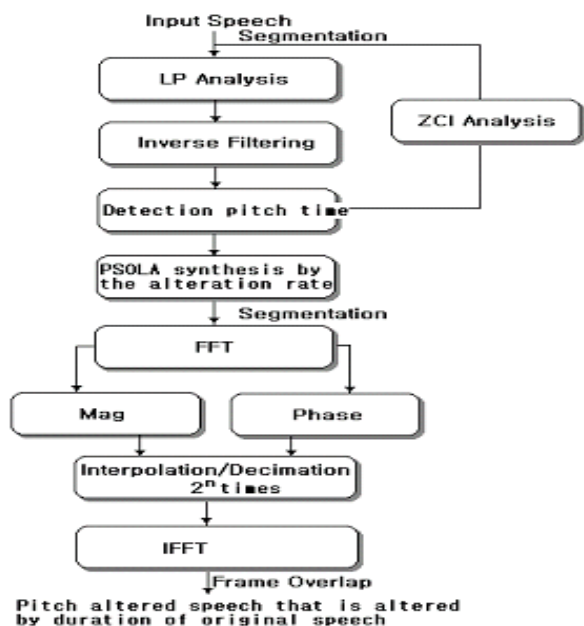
Input Speech
Segmentation
LP Analysis
ZCI Analysis
Inverse Filtering
Detection pitch time
PSOLA synthesis by the alteration rate
Segmentation
FFT
Mag
Phase
Interpolation/Decimation $2^n$ times
IFFT
Frame Overlap
Pitch altered speech that is altered by duration of original speech